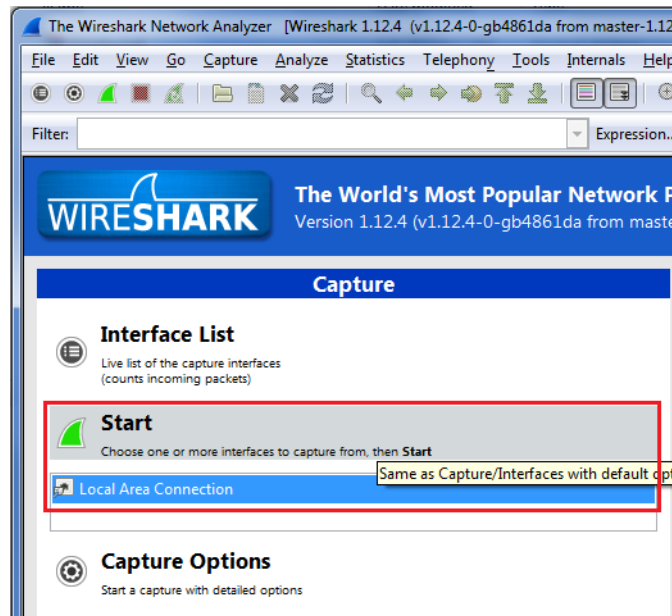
The Wireshark Network Analyzer [Wireshark 1.12.4 (v1.12.4-0-gb4861da from master-1.12

File Edit View Go Capture Analyze Statistics Telephony Tools Internals Help

Filter: Expression...

WIRESHARK

The World's Most Popular Network P
Version 1.12.4 (v1.12.4-0-gb4861da from maste

Capture

Interface List
Live list of the capture interfaces
(counts incoming packets)

Start
Choose one or more interfaces to capture from, then Start

Same as Capture/Interfaces with default op

Local Area Connection

Capture Options
Start a capture with detailed options